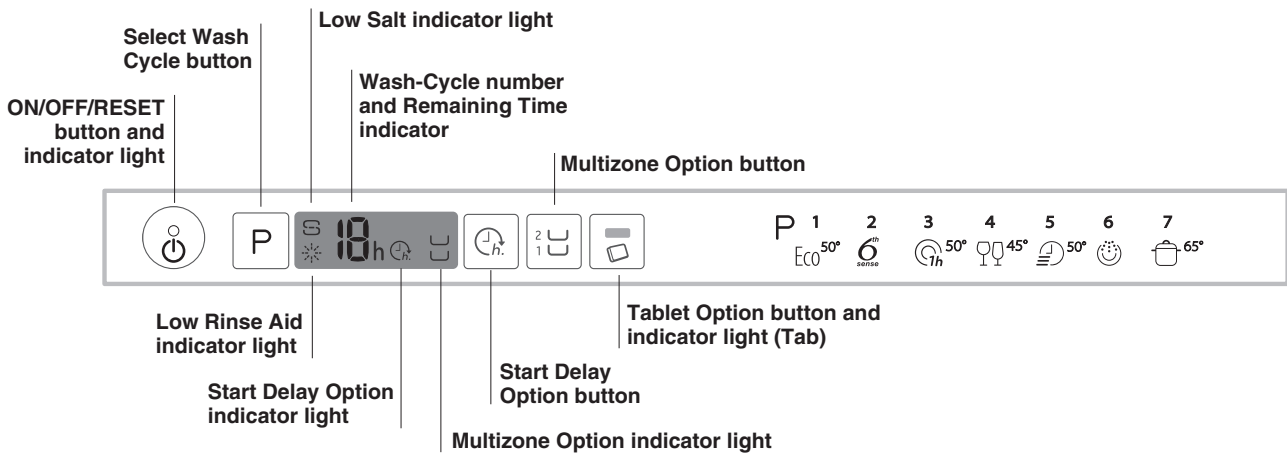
Low Salt indicator light

Select Wash Cycle button

Wash-Cycle number and Remaining Time indicator

ON/OFF/RESET button and indicator light

Multizone Option button

P

18h

h:

2
1

P 1 Eco $50°$ 2 $6^{th}$ sense 3 1h $50°$ 4 $45°$ 5 $50°$ 6 7 $65°$

Tablet Option button and indicator light (Tab)

Low Rinse Aid indicator light

Start Delay Option button

Start Delay Option indicator light

Multizone Option indicator light